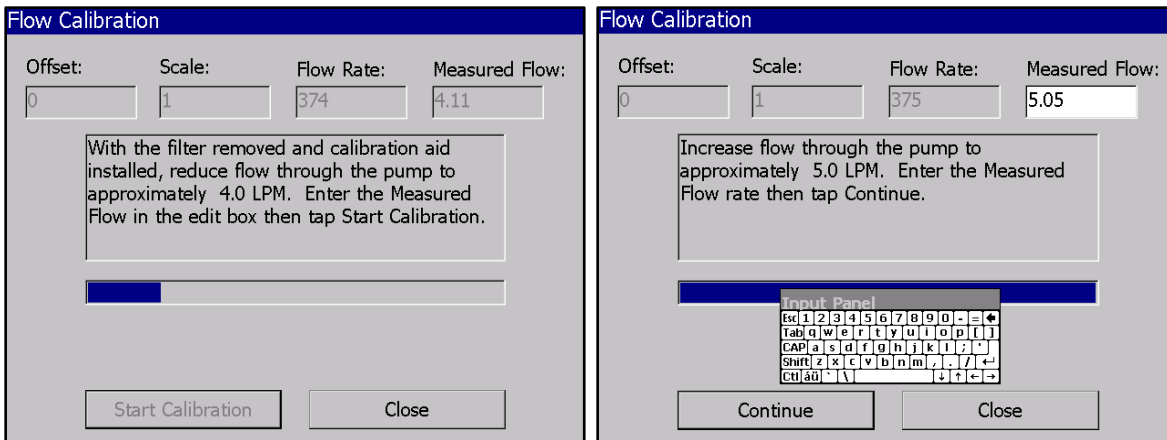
Flow Calibration

Offset: 0
Scale: 1
Flow Rate: 374
Measured Flow: 4.11

With the filter removed and calibration aid installed, reduce flow through the pump to approximately 4.0 LPM. Enter the Measured Flow in the edit box then tap Start Calibration.

Start Calibration
Close

Flow Calibration

Offset: 0
Scale: 1
Flow Rate: 375
Measured Flow: 5.05

Increase flow through the pump to approximately 5.0 LPM. Enter the Measured Flow rate then tap Continue.

Input Panel
Esc 1 2 3 4 5 6 7 8 9 0 - = ←
Tab q w e r t y u i o p [ ]
CAP a s d f g h j k l ; '
Shift z x c v b n m , . / ↵
Ctl áü ` \ ↓ ↑ ← →

Continue
Close